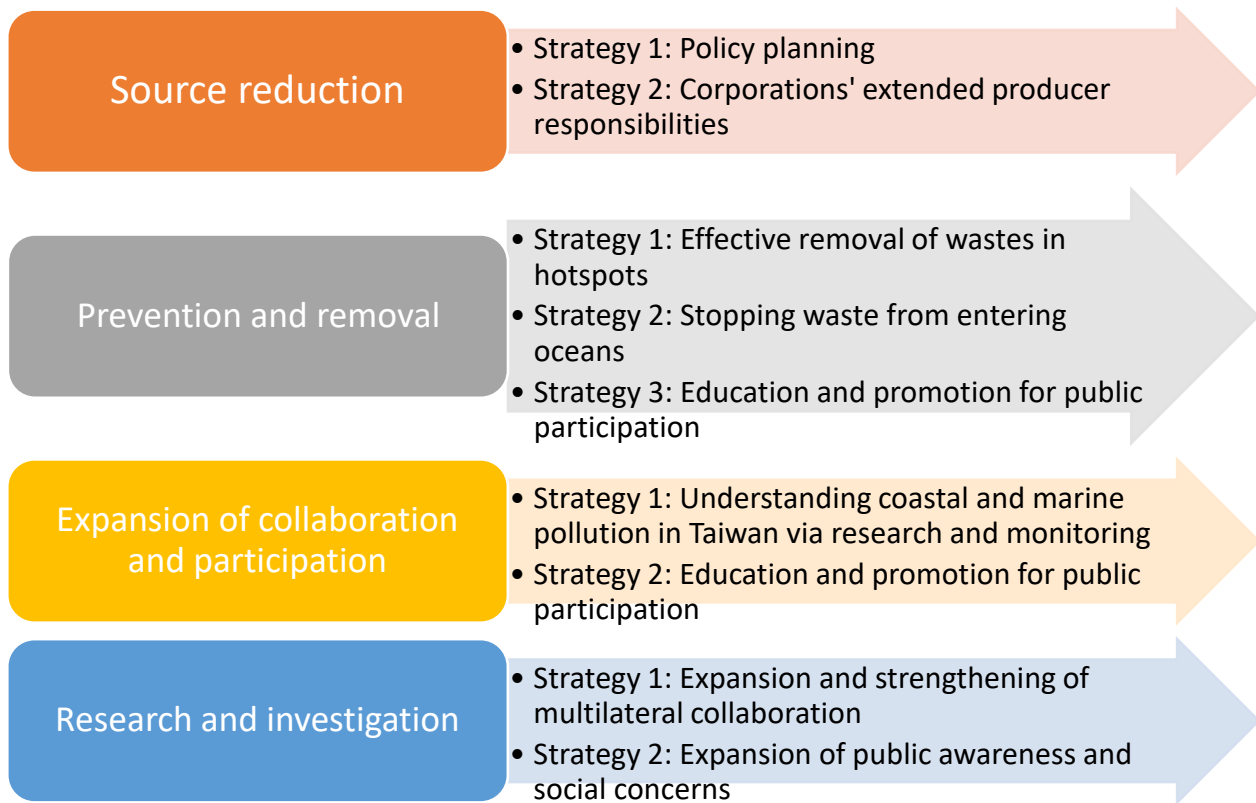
Source reduction

• Strategy 1: Policy planning
• Strategy 2: Corporations' extended producer responsibilities

Prevention and removal

• Strategy 1: Effective removal of wastes in hotspots
• Strategy 2: Stopping waste from entering oceans
• Strategy 3: Education and promotion for public participation

Expansion of collaboration and participation

• Strategy 1: Understanding coastal and marine pollution in Taiwan via research and monitoring
• Strategy 2: Education and promotion for public participation

Research and investigation

• Strategy 1: Expansion and strengthening of multilateral collaboration
• Strategy 2: Expansion of public awareness and social concerns